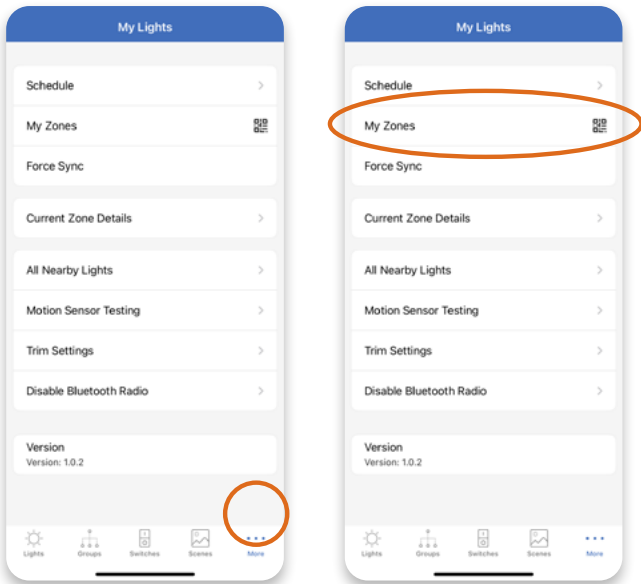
My Lights

Schedule

My Zones

Force Sync

Current Zone Details

All Nearby Lights

Motion Sensor Testing

Trim Settings

Disable Bluetooth Radio

Version
Version: 1.0.2

Lights Groups Switches Scenes More

My Lights

Schedule

My Zones

Force Sync

Current Zone Details

All Nearby Lights

Motion Sensor Testing

Trim Settings

Disable Bluetooth Radio

Version
Version: 1.0.2

Lights Groups Switches Scenes More